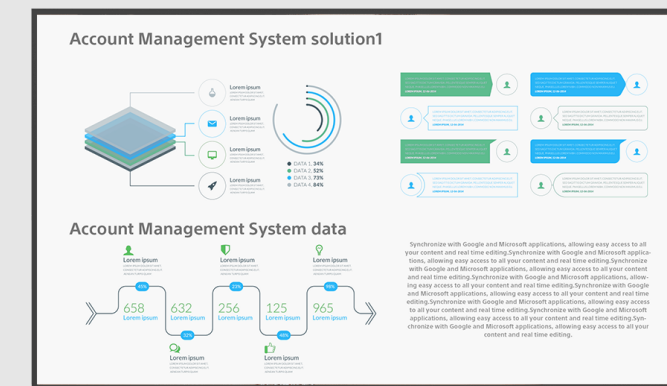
Account Management System solution1

Lorem ipsum

Lorem ipsum

Lorem ipsum

Lorem ipsum

DATA 1. 34%
DATA 2. 52%
DATA 3. 73%
DATA 4. 84%

Account Management System data

Lorem ipsum

Lorem ipsum

Lorem ipsum

40%

658
Lorem ipsum

632
Lorem ipsum

256
Lorem ipsum

125
Lorem ipsum

965
Lorem ipsum

90%

32%

40%

Lorem ipsum

Lorem ipsum

Synchronize with Google and Microsoft applications, allowing easy access to all your content and real time editing.Synchronize with Google and Microsoft applications, allowing easy access to all your content and real time editing.Synchronize with Google and Microsoft applications, allowing easy access to all your content and real time editing.Synchronize with Google and Microsoft applications, allowing easy access to all your content and real time editing.Synchronize with Google and Microsoft applications, allowing easy access to all your content and real time editing.Synchronize with Google and Microsoft applications, allowing easy access to all your content and real time editing.Synchronize with Google and Microsoft applications, allowing easy access to all your content and real time editing.Synchronize with Google and Microsoft applications, allowing easy access to all your content and real time editing.